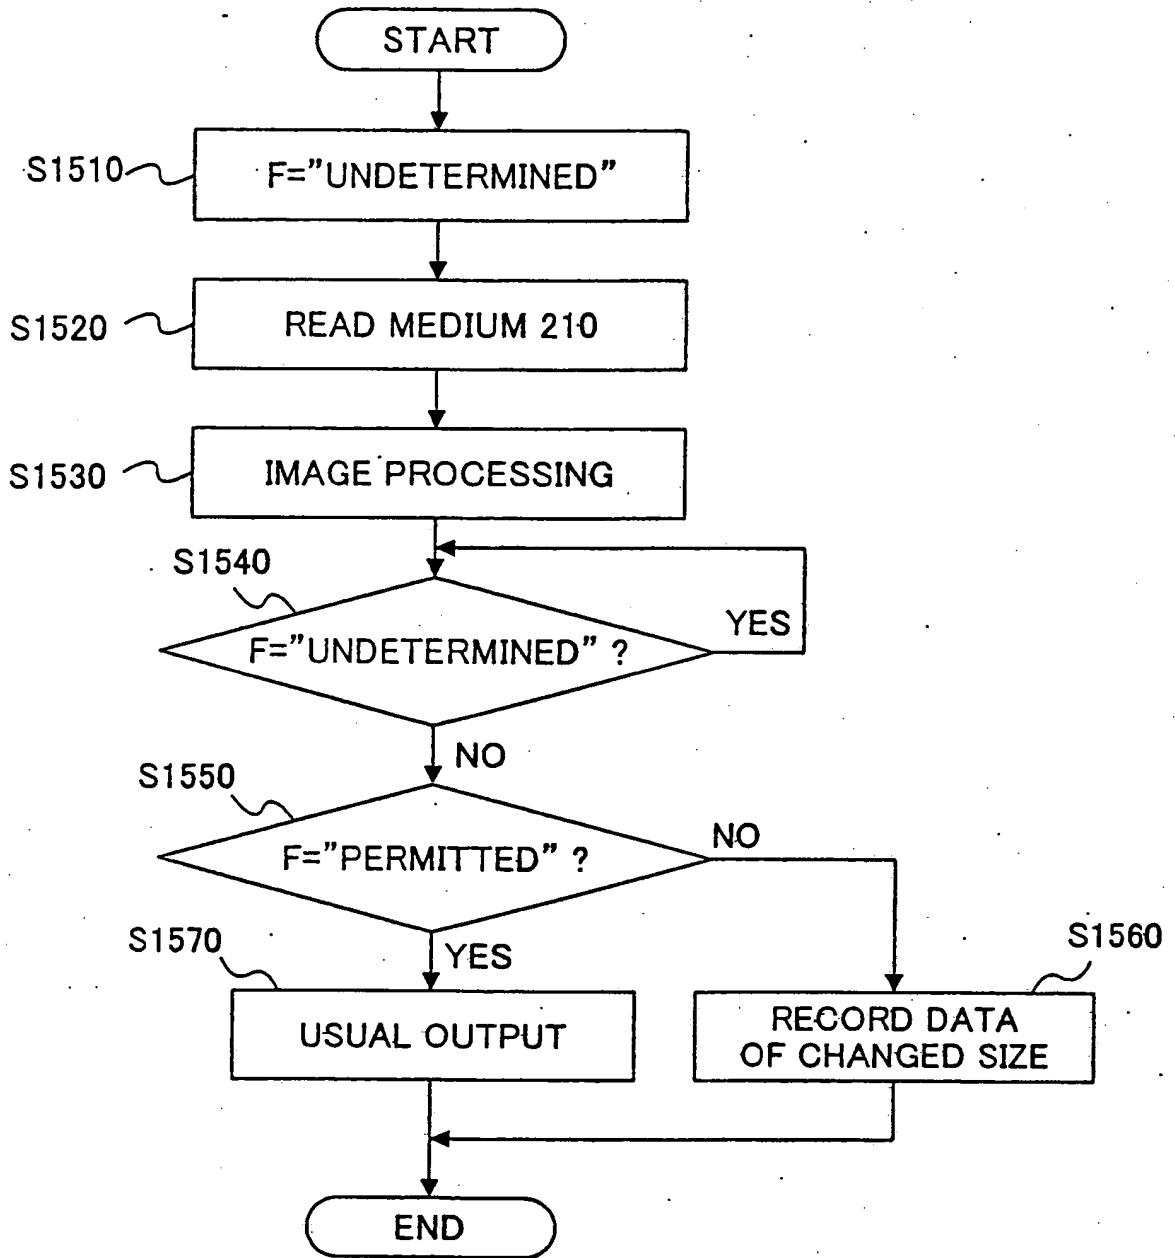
START

S1510

F="UNDETERMINED"

S1520

READ MEDIUM 210

S1530

IMAGE PROCESSING

S1540

F="UNDETERMINED" ?

YES

NO

S1550

F="PERMITTED" ?

NO

S1570

YES

S1560

USUAL OUTPUT

RECORD DATA OF CHANGED SIZE

END